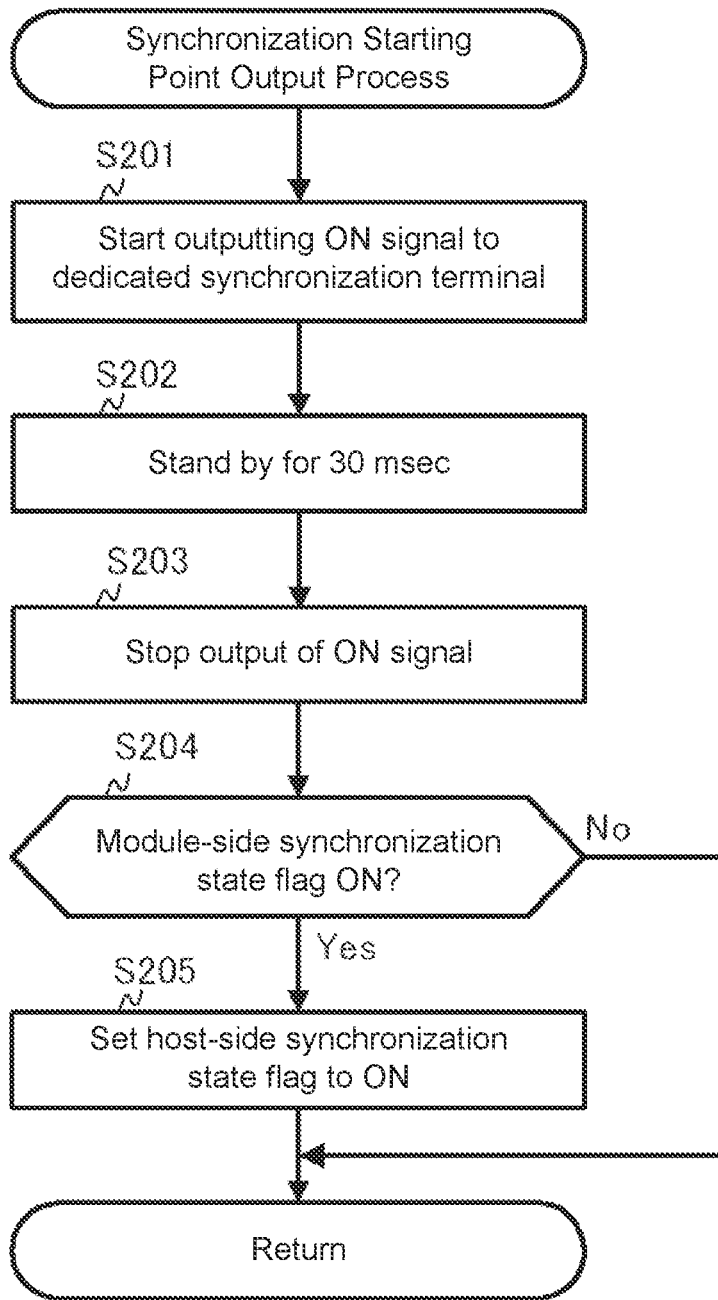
Synchronization Starting Point Output Process

S201

Start outputting ON signal to dedicated synchronization terminal

S202

Stand by for 30 msec

S203

Stop output of ON signal

S204

Module-side synchronization state flag ON?

No

Yes

S205

Set host-side synchronization state flag to ON

Return